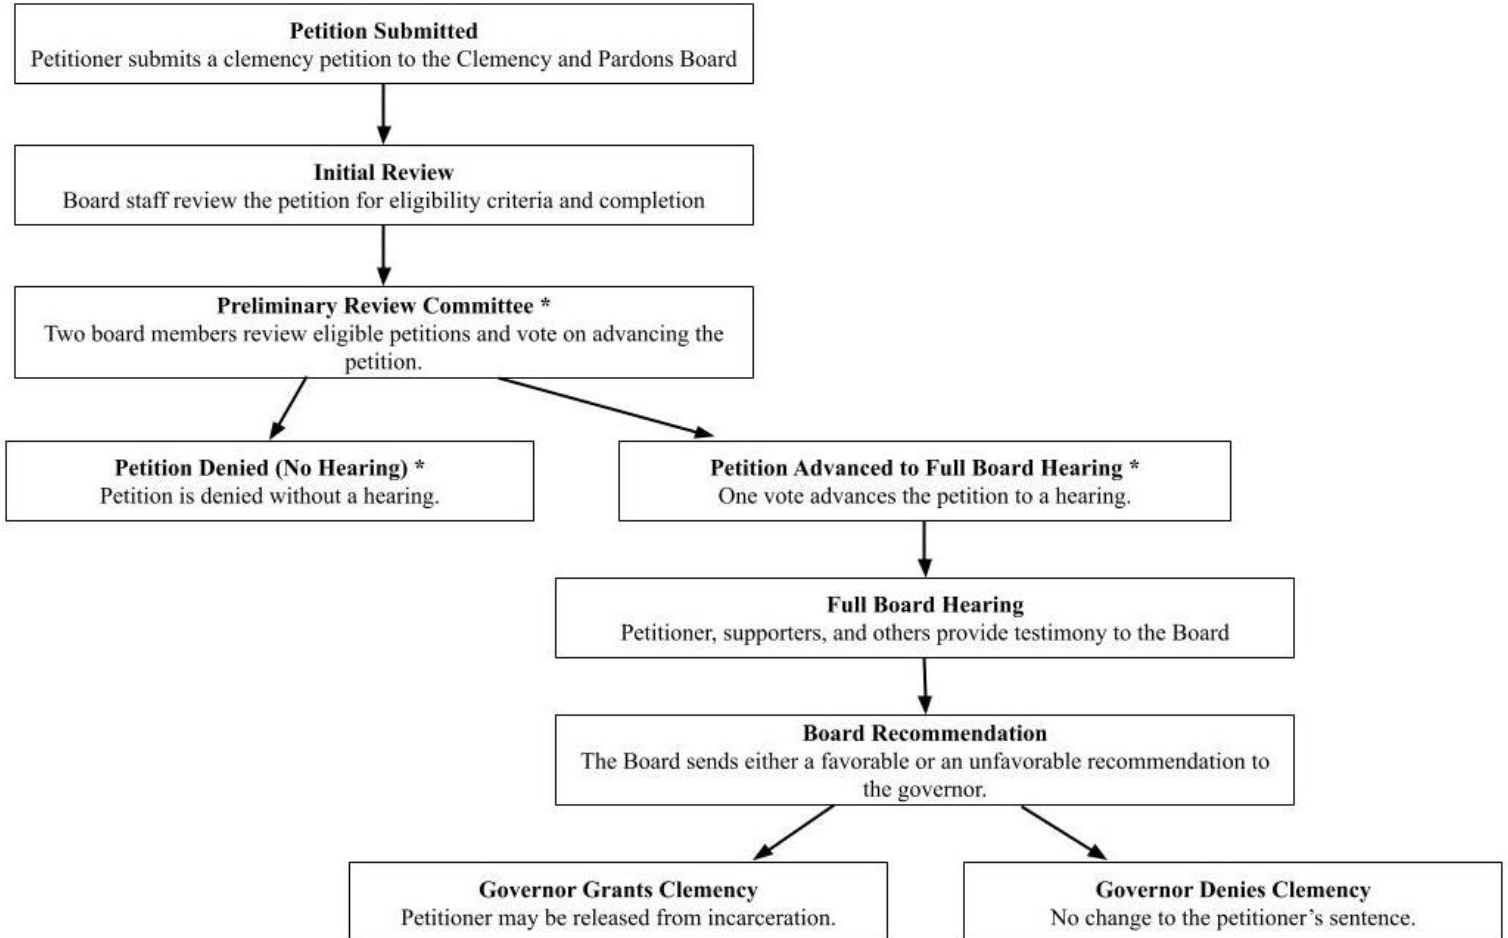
**Petition Submitted**
Petitioner submits a clemency petition to the Clemency and Pardons Board

**Initial Review**
Board staff review the petition for eligibility criteria and completion

**Preliminary Review Committee \***
Two board members review eligible petitions and vote on advancing the petition.

**Petition Denied (No Hearing) \***
Petition is denied without a hearing.

**Petition Advanced to Full Board Hearing \***
One vote advances the petition to a hearing.

**Full Board Hearing**
Petitioner, supporters, and others provide testimony to the Board

**Board Recommendation**
The Board sends either a favorable or an unfavorable recommendation to the governor.

**Governor Grants Clemency**
Petitioner may be released from incarceration.

**Governor Denies Clemency**
No change to the petitioner's sentence.